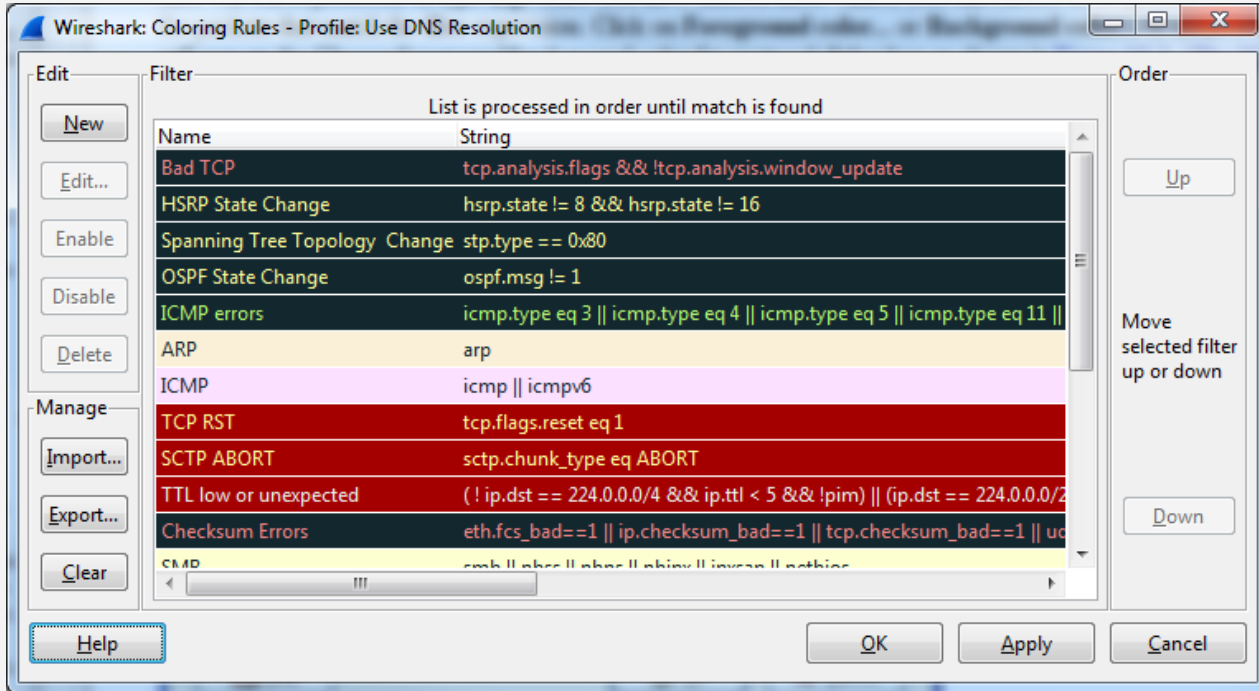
Wireshark: Coloring Rules - Profile: Use DNS Resolution

Edit

New

Edit...

Enable

Disable

Delete

Manage

Import...

Export...

Clear

Filter

List is processed in order until match is found

| Name | String |
|---|---|
| Bad TCP | tcp.analysis.flags && !tcp.analysis.window_update |
| HSRP State Change | hsrp.state != 8 && hsrp.state != 16 |
| Spanning Tree Topology Change | stp.type == 0x80 |
| OSPF State Change | ospf.msg != 1 |
| ICMP errors | icmp.type eq 3 \|\| icmp.type eq 4 \|\| icmp.type eq 5 \|\| icmp.type eq 11 \|\| |
| ARP | arp |
| ICMP | icmp \|\| icmpv6 |
| TCP RST | tcp.flags.reset eq 1 |
| SCTP ABORT | sctp.chunk_type eq ABORT |
| TTL low or unexpected | ( ! ip.dst == 224.0.0.0/4 && ip.ttl < 5 && !pim) \|\| (ip.dst == 224.0.0.0/2 |
| Checksum Errors | eth.fcs_bad==1 \|\| ip.checksum_bad==1 \|\| tcp.checksum_bad==1 \|\| u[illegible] |
| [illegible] | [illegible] |

Order

Up

Move selected filter up or down

Down

Help

OK

Apply

Cancel